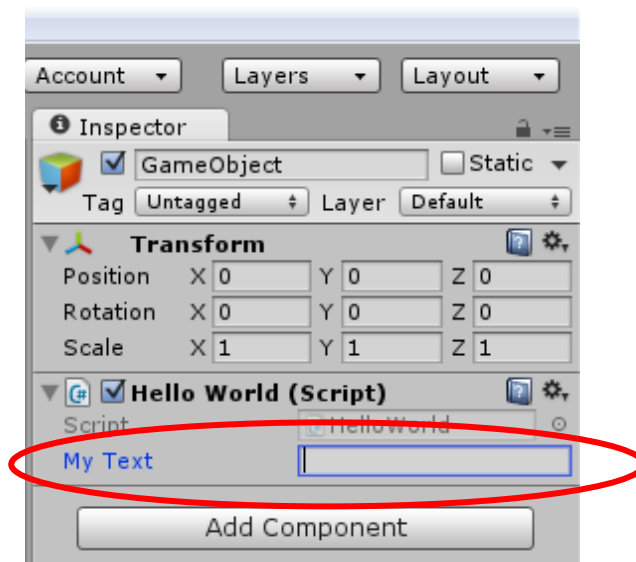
Account ▾ Layers ▾ Layout ▾

Inspector

GameObject Static ▾

Tag Untagged Layer Default

Transform

Position X 0 Y 0 Z 0

Rotation X 0 Y 0 Z 0

Scale X 1 Y 1 Z 1

Hello World (Script)

Script HelloWorld

My Text

Add Component